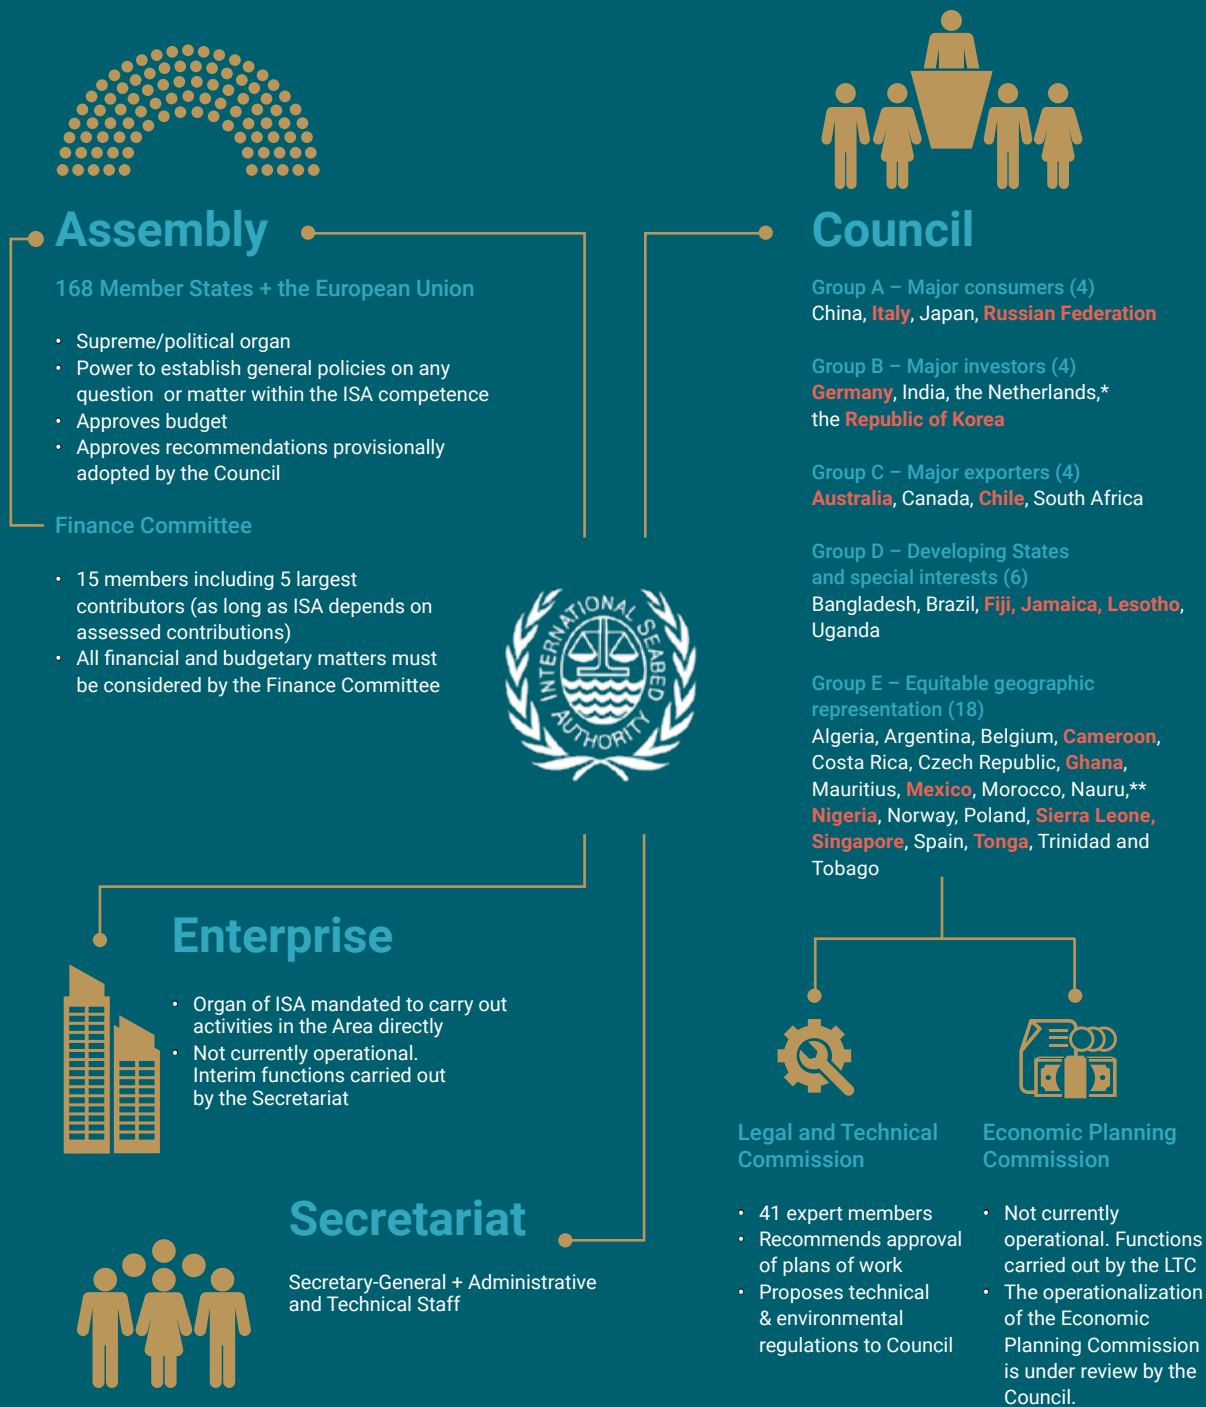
Assembly

168 Member States + the European Union

• Supreme/political organ
• Power to establish general policies on any question or matter within the ISA competence
• Approves budget
• Approves recommendations provisionally adopted by the Council

Finance Committee

• 15 members including 5 largest contributors (as long as ISA depends on assessed contributions)
• All financial and budgetary matters must be considered by the Finance Committee

INTERNATIONAL SEABED AUTHORITY

Council

Group A – Major consumers (4)
China, Italy, Japan, Russian Federation

Group B – Major investors (4)
Germany, India, the Netherlands,*
the Republic of Korea

Group C – Major exporters (4)
Australia, Canada, Chile, South Africa

Group D – Developing States and special interests (6)
Bangladesh, Brazil, Fiji, Jamaica, Lesotho, Uganda

Group E – Equitable geographic representation (18)
Algeria, Argentina, Belgium, Cameroon, Costa Rica, Czech Republic, Ghana, Mauritius, Mexico, Morocco, Nauru,** Nigeria, Norway, Poland, Sierra Leone, Singapore, Spain, Tonga, Trinidad and Tobago

Enterprise

• Organ of ISA mandated to carry out activities in the Area directly
• Not currently operational. Interim functions carried out by the Secretariat

Legal and Technical Commission

• 41 expert members
• Recommends approval of plans of work
• Proposes technical & environmental regulations to Council

Economic Planning Commission

• Not currently operational. Functions carried out by the LTC
• The operationalization of the Economic Planning Commission is under review by the Council.

Secretariat

Secretary-General + Administrative and Technical Staff